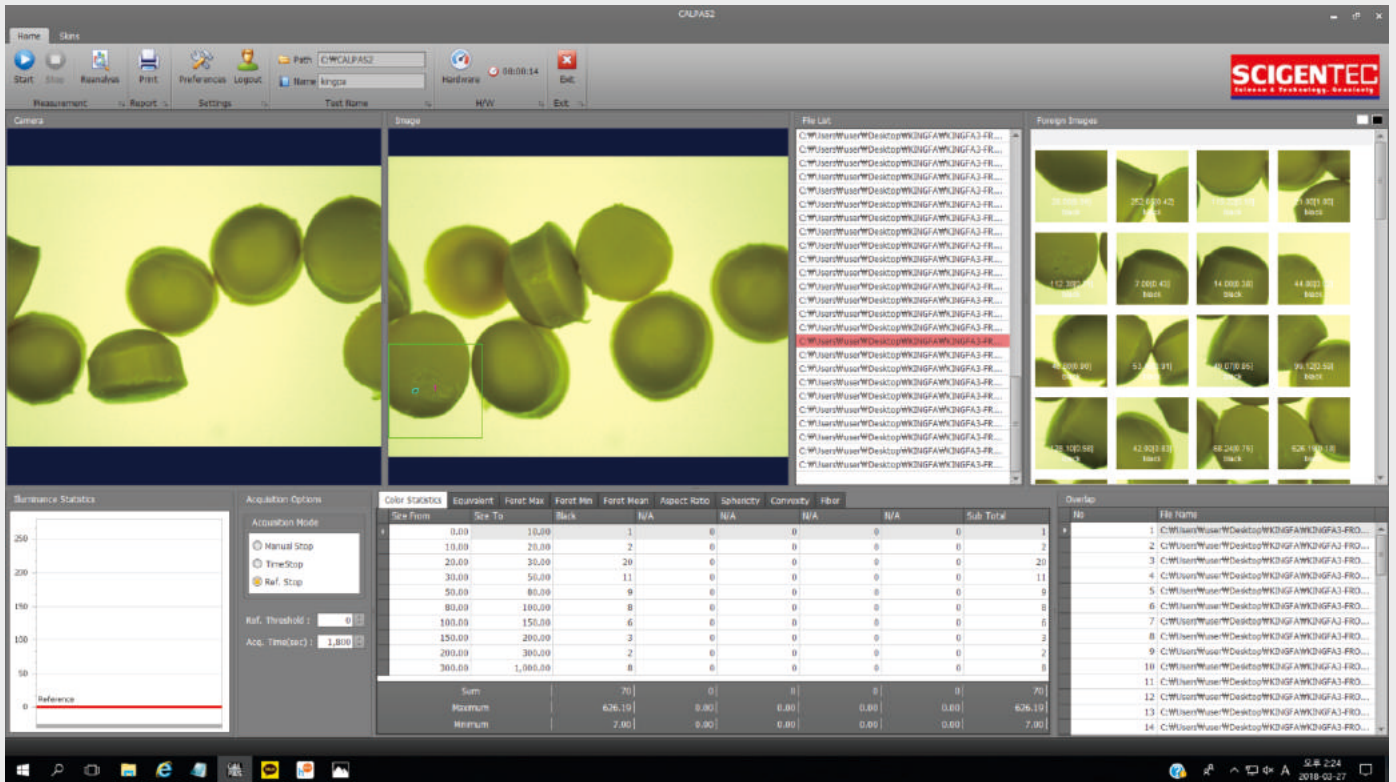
CALPAS2

Home Skins

Start Stop Reanalysis Print Preferences Logout Path C:₩CALPAS2 Name kingpa Hardware 00:00:14 Exit

Measurement Report Settings Test Name H/W Exit

SCIGENTEC

Camera

Image

File List

C:₩Users₩user₩Desktop₩KINGFA₩KINGFA3-FR...
C:₩Users₩user₩Desktop₩KINGFA₩KINGFA3-FR...
C:₩Users₩user₩Desktop₩KINGFA₩KINGFA3-FR...
C:₩Users₩user₩Desktop₩KINGFA₩KINGFA3-FR...
C:₩Users₩user₩Desktop₩KINGFA₩KINGFA3-FR...
C:₩Users₩user₩Desktop₩KINGFA₩KINGFA3-FR...
C:₩Users₩user₩Desktop₩KINGFA₩KINGFA3-FR...
C:₩Users₩user₩Desktop₩KINGFA₩KINGFA3-FR...
C:₩Users₩user₩Desktop₩KINGFA₩KINGFA3-FR...
C:₩Users₩user₩Desktop₩KINGFA₩KINGFA3-FR...
C:₩Users₩user₩Desktop₩KINGFA₩KINGFA3-FR...
C:₩Users₩user₩Desktop₩KINGFA₩KINGFA3-FR...
C:₩Users₩user₩Desktop₩KINGFA₩KINGFA3-FR...
C:₩Users₩user₩Desktop₩KINGFA₩KINGFA3-FR...
C:₩Users₩user₩Desktop₩KINGFA₩KINGFA3-FR...
C:₩Users₩user₩Desktop₩KINGFA₩KINGFA3-FR...
C:₩Users₩user₩Desktop₩KINGFA₩KINGFA3-FR...
C:₩Users₩user₩Desktop₩KINGFA₩KINGFA3-FR...
C:₩Users₩user₩Desktop₩KINGFA₩KINGFA3-FR...
C:₩Users₩user₩Desktop₩KINGFA₩KINGFA3-FR...
C:₩Users₩user₩Desktop₩KINGFA₩KINGFA3-FR...
C:₩Users₩user₩Desktop₩KINGFA₩KINGFA3-FR...
C:₩Users₩user₩Desktop₩KINGFA₩KINGFA3-FR...
C:₩Users₩user₩Desktop₩KINGFA₩KINGFA3-FR...
C:₩Users₩user₩Desktop₩KINGFA₩KINGFA3-FR...

Foreign Images

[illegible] black
252.63[0.42] black
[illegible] black
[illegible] black
112.39[0.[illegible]] black
7.00[0.43] black
14.00[0.38] black
44.00[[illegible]] black
4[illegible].00[0.90] black
52.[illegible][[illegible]31] black
40.07[0.86] black
39.12[0.53] black
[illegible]8.10[0.98] black
42.90[0.83] black
68.24[0.79] black
626.19[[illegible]] black

Illuminance Statistics

250
200
150
100
50
0
Reference

Acquisition Options

Acquisition Mode
Manual Stop
TimeStop
Ref. Stop

Ref. Threshold : 0
Acq. Time(sec) : 1,800

Color Statistics Equivalent Feret Max Feret Min Feret Mean Aspect Ratio Sphericity Convexity Fiber

| Size From | Size To | Black | N/A | N/A | N/A | N/A | Sub Total |
|---|---|---|---|---|---|---|---|
| 0.00 | 10.00 | 1 | 0 | 0 | 0 | 0 | 1 |
| 10.00 | 20.00 | 2 | 0 | 0 | 0 | 0 | 2 |
| 20.00 | 30.00 | 20 | 0 | 0 | 0 | 0 | 20 |
| 30.00 | 50.00 | 11 | 0 | 0 | 0 | 0 | 11 |
| 50.00 | 80.00 | 9 | 0 | 0 | 0 | 0 | 9 |
| 80.00 | 100.00 | 8 | 0 | 0 | 0 | 0 | 8 |
| 100.00 | 150.00 | 6 | 0 | 0 | 0 | 0 | 6 |
| 150.00 | 200.00 | 3 | 0 | 0 | 0 | 0 | 3 |
| 200.00 | 300.00 | 2 | 0 | 0 | 0 | 0 | 2 |
| 300.00 | 1,000.00 | 8 | 0 | 0 | 0 | 0 | 8 |
| Sum | | 70 | 0 | 0 | 0 | 0 | 70 |
| Maximum | | 626.19 | 0.00 | 0.00 | 0.00 | 0.00 | 626.19 |
| Minimum | | 7.00 | 0.00 | 0.00 | 0.00 | 0.00 | 7.00 |

Overlap

| No | File Name |
|---|---|
| 1 | C:₩Users₩user₩Desktop₩KINGFA₩KINGFA3-FRO... |
| 2 | C:₩Users₩user₩Desktop₩KINGFA₩KINGFA3-FRO... |
| 3 | C:₩Users₩user₩Desktop₩KINGFA₩KINGFA3-FRO... |
| 4 | C:₩Users₩user₩Desktop₩KINGFA₩KINGFA3-FRO... |
| 5 | C:₩Users₩user₩Desktop₩KINGFA₩KINGFA3-FRO... |
| 6 | C:₩Users₩user₩Desktop₩KINGFA₩KINGFA3-FRO... |
| 7 | C:₩Users₩user₩Desktop₩KINGFA₩KINGFA3-FRO... |
| 8 | C:₩Users₩user₩Desktop₩KINGFA₩KINGFA3-FRO... |
| 9 | C:₩Users₩user₩Desktop₩KINGFA₩KINGFA3-FRO... |
| 10 | C:₩Users₩user₩Desktop₩KINGFA₩KINGFA3-FRO... |
| 11 | C:₩Users₩user₩Desktop₩KINGFA₩KINGFA3-FRO... |
| 12 | C:₩Users₩user₩Desktop₩KINGFA₩KINGFA3-FRO... |
| 13 | C:₩Users₩user₩Desktop₩KINGFA₩KINGFA3-FRO... |
| 14 | C:₩Users₩user₩Desktop₩KINGFA₩KINGFA3-FRO... |

오후 2:24
2018-03-27